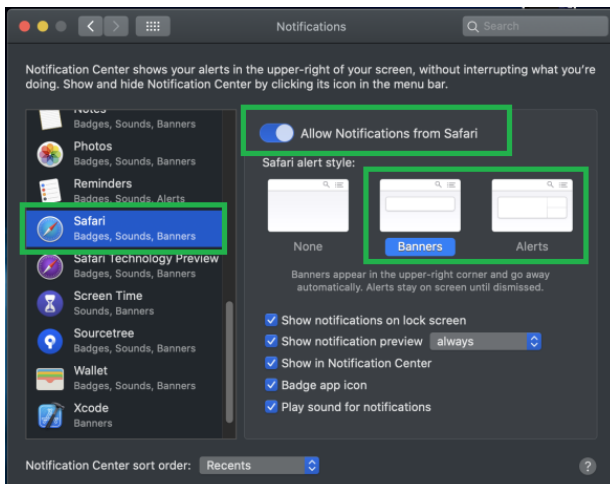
Notifications

Search

Notification Center shows your alerts in the upper-right of your screen, without interrupting what you're doing. Show and hide Notification Center by clicking its icon in the menu bar.

Notes
Badges, Sounds, Banners

Photos
Badges, Sounds, Banners

Reminders
Badges, Sounds, Alerts

Safari
Badges, Sounds, Banners

Safari Technology Preview
Badges, Sounds, Banners

Screen Time
Sounds, Banners

Sourcetree
Badges, Sounds, Banners

Wallet
Badges, Sounds, Banners

Xcode
Banners

Allow Notifications from Safari

Safari alert style:

None

Banners

Alerts

Banners appear in the upper-right corner and go away automatically. Alerts stay on screen until dismissed.

Show notifications on lock screen
Show notification preview always
Show in Notification Center
Badge app icon
Play sound for notifications

Notification Center sort order: Recents

?